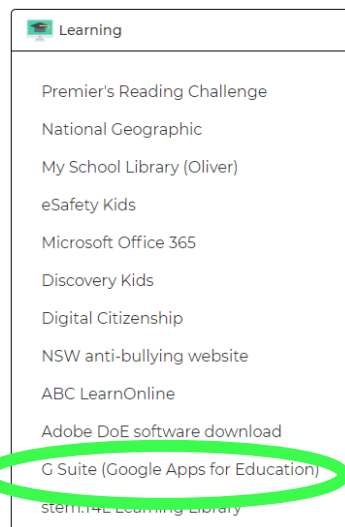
Learning

Premier's Reading Challenge

National Geographic

My School Library (Oliver)

eSafety Kids

Microsoft Office 365

Discovery Kids

Digital Citizenship

NSW anti-bullying website

ABC LearnOnline

Adobe DoE software download

G Suite (Google Apps for Education)

stem.T4L Learning Library